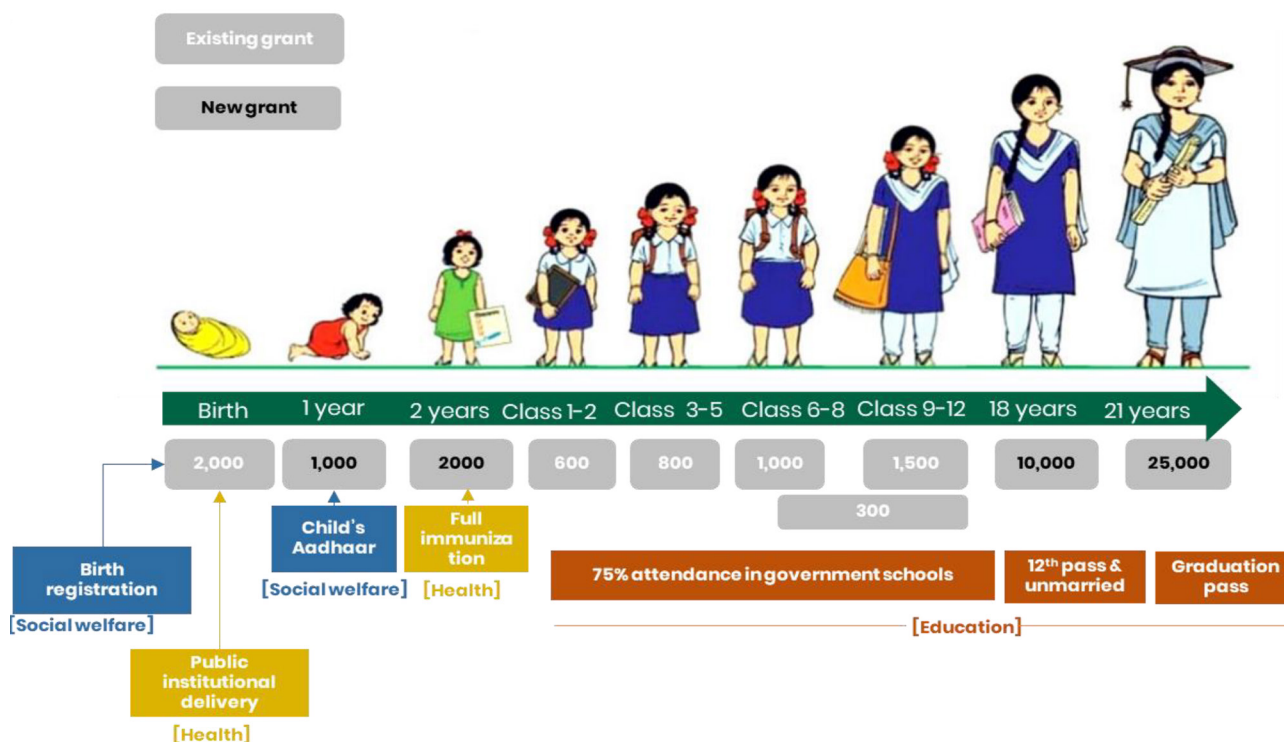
Existing grant

New grant

Birth | 1 year | 2 years | Class 1-2 | Class 3-5 | Class 6-8 | Class 9-12 | 18 years | 21 years

2,000 | 1,000 | 2000 | 600 | 800 | 1,000 | 1,500 | 10,000 | 25,000

300

Birth registration
[Social welfare]

Public institutional delivery
[Health]

Child's Aadhaar
[Social welfare]

Full immunization
[Health]

75% attendance in government schools

12$^{th}$ pass & unmarried

Graduation pass

[Education]